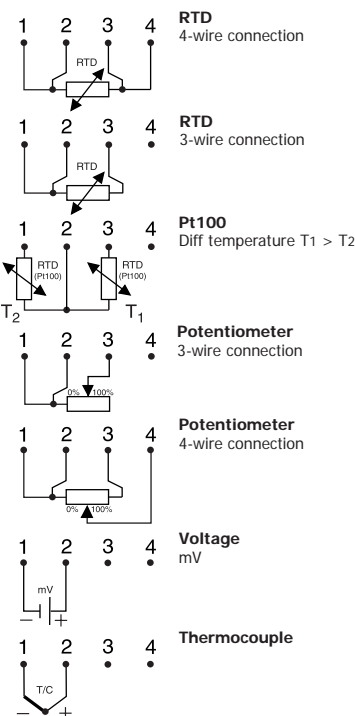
1 2 3 4
RTD

**RTD**
4-wire connection

1 2 3 4
RTD

**RTD**
3-wire connection

1 2 3 4
RTD (Pt100)
RTD (Pt100)
$T_2$ $T_1$

**Pt100**
Diff temperature T1 > T2

1 2 3 4
0% 100%

**Potentiometer**
3-wire connection

1 2 3 4
0% 100%

**Potentiometer**
4-wire connection

1 2 3 4
mV
− +

**Voltage**
mV

1 2 3 4
T/C
− +

**Thermocouple**